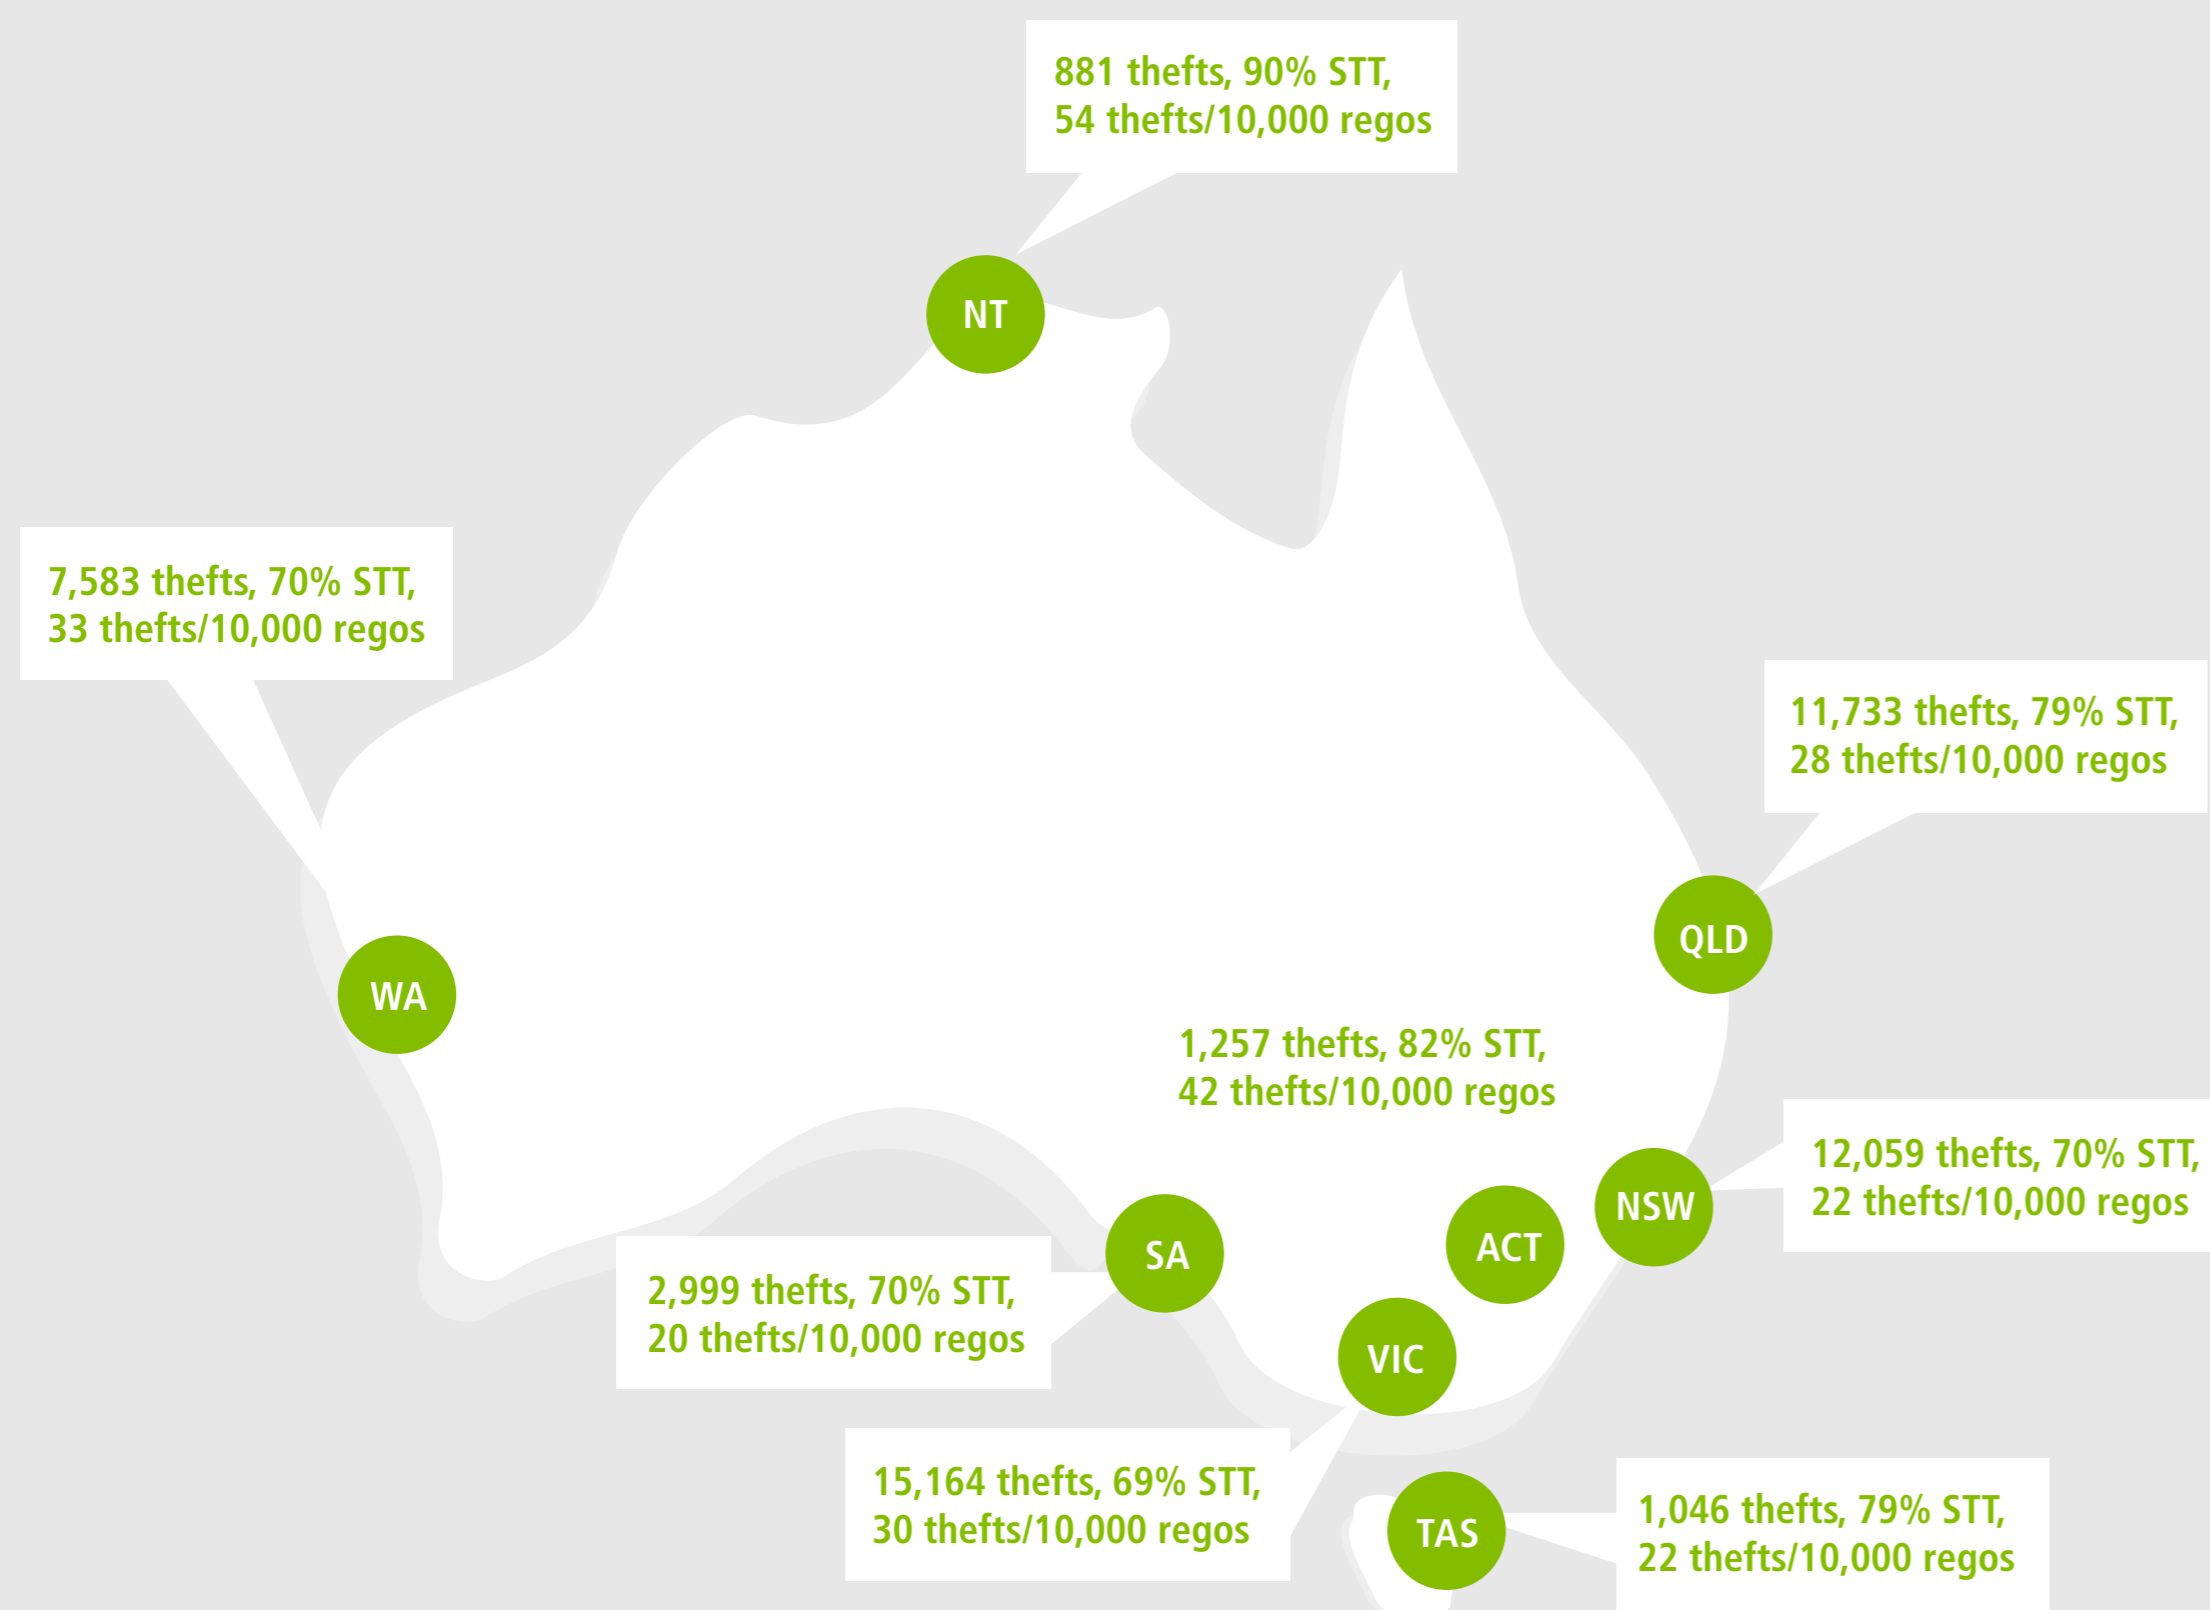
881 thefts, 90% STT, 54 thefts/10,000 regos

NT

7,583 thefts, 70% STT, 33 thefts/10,000 regos

11,733 thefts, 79% STT, 28 thefts/10,000 regos

QLD

WA

1,257 thefts, 82% STT, 42 thefts/10,000 regos

12,059 thefts, 70% STT, 22 thefts/10,000 regos

NSW

SA

ACT

2,999 thefts, 70% STT, 20 thefts/10,000 regos

VIC

15,164 thefts, 69% STT, 30 thefts/10,000 regos

TAS

1,046 thefts, 79% STT, 22 thefts/10,000 regos